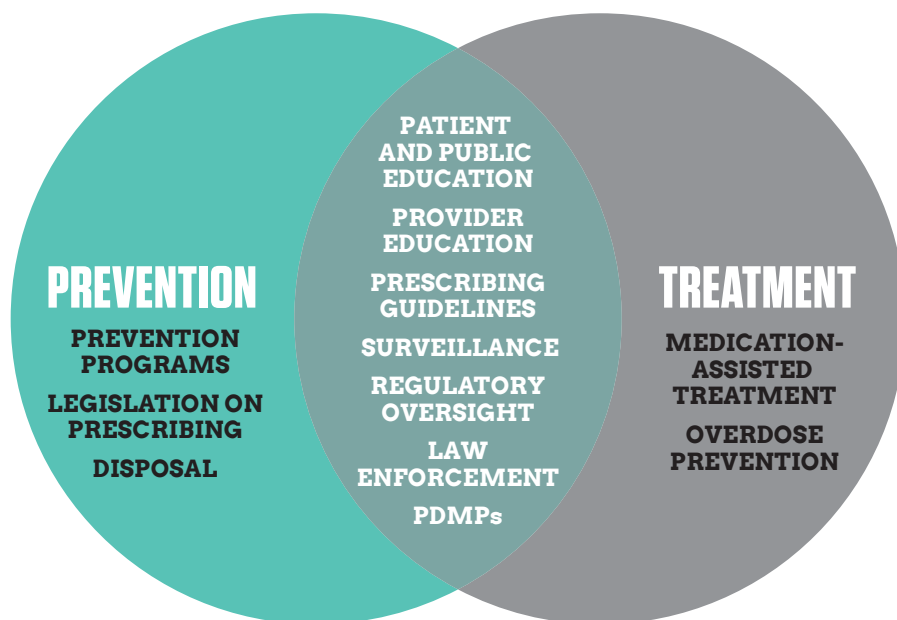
PREVENTION

PREVENTION PROGRAMS

LEGISLATION ON PRESCRIBING

DISPOSAL

PATIENT AND PUBLIC EDUCATION

PROVIDER EDUCATION

PRESCRIBING GUIDELINES

SURVEILLANCE

REGULATORY OVERSIGHT

LAW ENFORCEMENT

PDMPs

TREATMENT

MEDICATION-ASSISTED TREATMENT

OVERDOSE PREVENTION